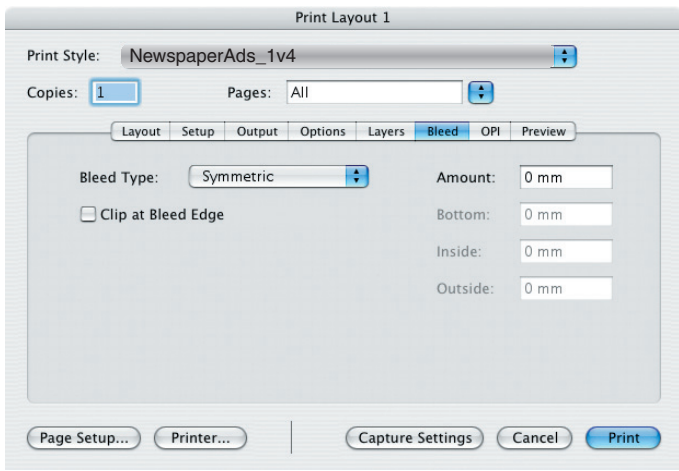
Print Layout 1

Print Style: NewspaperAds_1v4

Copies: 1

Pages: All

Layout | Setup | Output | Options | Layers | Bleed | OPI | Preview

Bleed Type: Symmetric

Clip at Bleed Edge

Amount: 0 mm

Bottom: 0 mm

Inside: 0 mm

Outside: 0 mm

Page Setup... | Printer... | Capture Settings | Cancel | Print